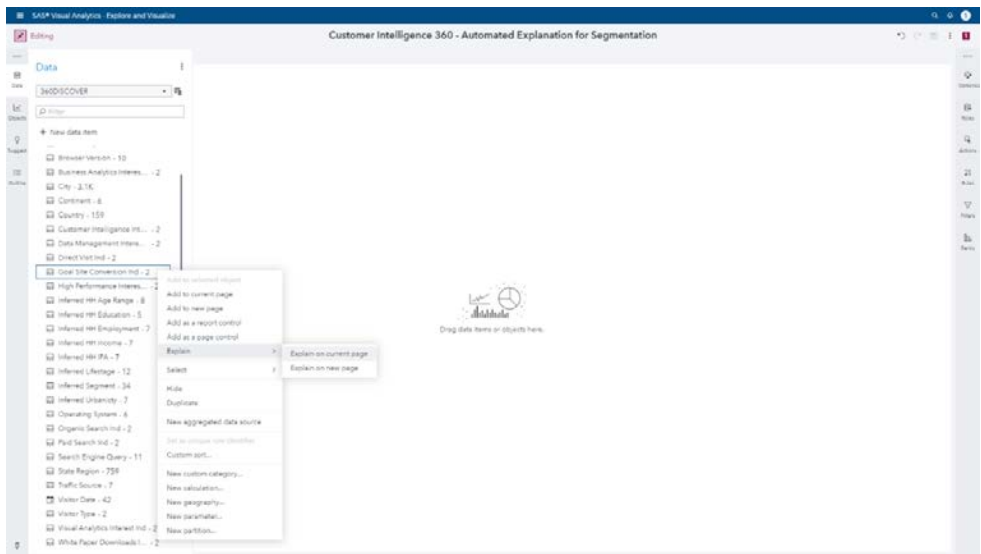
SAS® Visual Analytics · Explore and Visualize

Editing

Customer Intelligence 360 - Automated Explanation for Segmentation

Data

Objects

Suggest

Outline

Data

360DISCOVER

Filter

+ New data item

Browser Version - 10
Business Analytics Interes... - 2
City - 3.1K
Continent - 6
Country - 159
Customer Intelligence Int... - 2
Data Management Intere... - 2
Direct Visit Ind - 2
Goal Site Conversion Ind - 2
High Performance Interes... - 2
Inferred HH Age Range - 8
Inferred HH Education - 5
Inferred HH Employment - 7
Inferred HH Income - 7
Inferred HH IPA - 7
Inferred Lifestage - 12
Inferred Segment - 34
Inferred Urbanicity - 7
Operating System - 6
Organic Search Ind - 2
Paid Search Ind - 2
Search Engine Query - 11
State Region - 759
Traffic Source - 7
Visitor Date - 42
Visitor Type - 2
Visual Analytics Interest Ind - 2
White Paper Downloads I... - 2

Add to selected object
Add to current page
Add to new page
Add as a report control
Add as a page control
Explain
Select
Hide
Duplicate
New aggregated data source
Set as unique row identifier
Custom sort...
New custom category...
New calculation...
New geography...
New parameter...
New partition...

Explain on current page
Explain on new page

Drag data items or objects here.

Options

Roles

Actions

Rules

Filters

Ranks